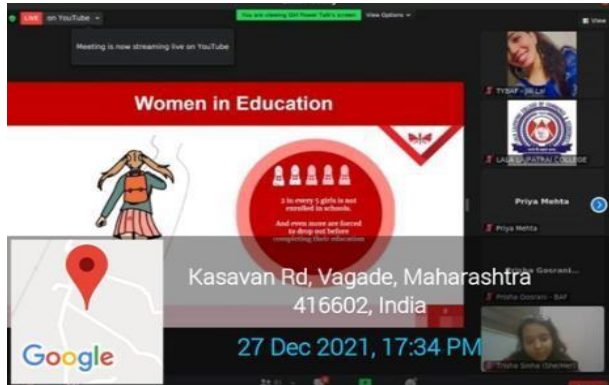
LIVE on YouTube

You are viewing Girl Power Talk's screen View Options

View

Meeting is now streaming live on YouTube

Women in Education

2 in every 5 girls is not enrolled in schools.

And even more are forced to drop out before completing their education

TYBAF - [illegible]

LALA LAJPATRAI COLLEGE

Priya Mehta

Priya Mehta

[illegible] Gosrani

Prisha Gosrani - BAF

Trisha Sinha (She/Her)

Kasavan Rd, Vagade, Maharashtra 416602, India

27 Dec 2021, 17:34 PM

Google